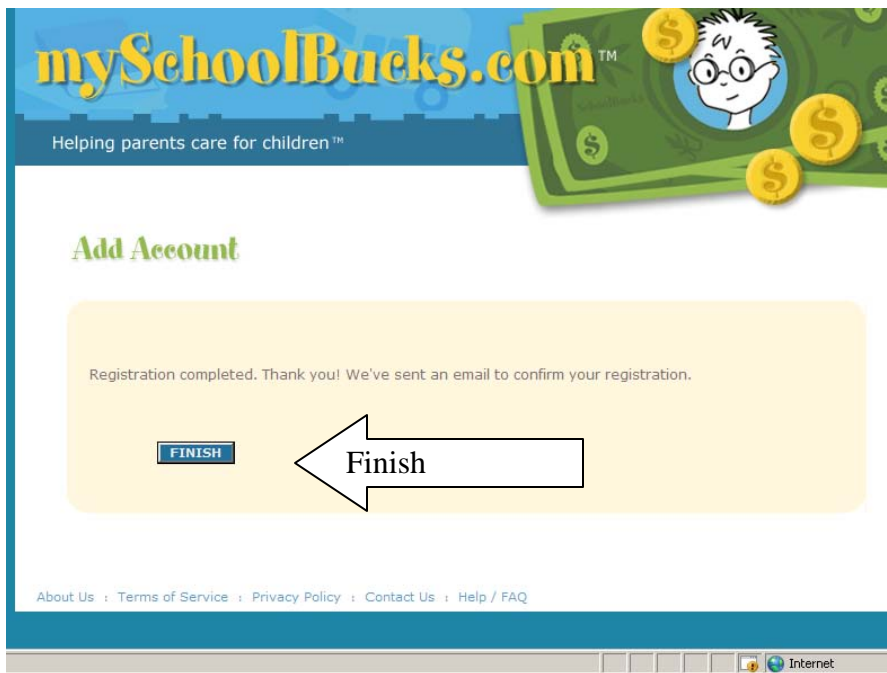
mySchoolBucks.com™

Helping parents care for children™

Add Account

Registration completed. Thank you! We've sent an email to confirm your registration.

FINISH

Finish

About Us : Terms of Service : Privacy Policy : Contact Us : Help / FAQ

Internet